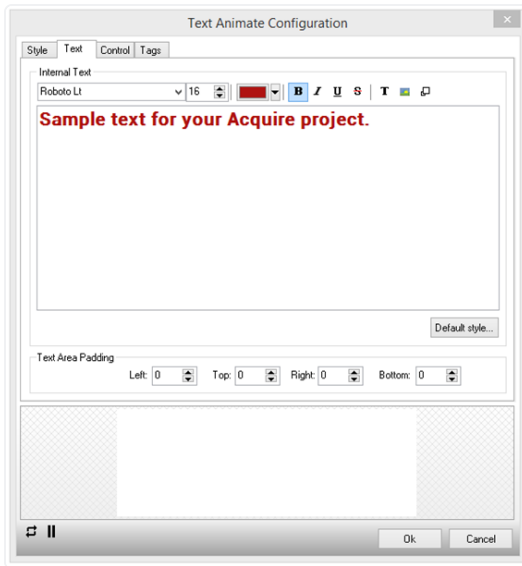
Text Animate Configuration

Style
Text
Control
Tags

Internal Text

Roboto Lt
16

B
I
U
S
T

Sample text for your Acquire project.

Default style...

Text Area Padding

Left: 0
Top: 0
Right: 0
Bottom: 0

Ok
Cancel